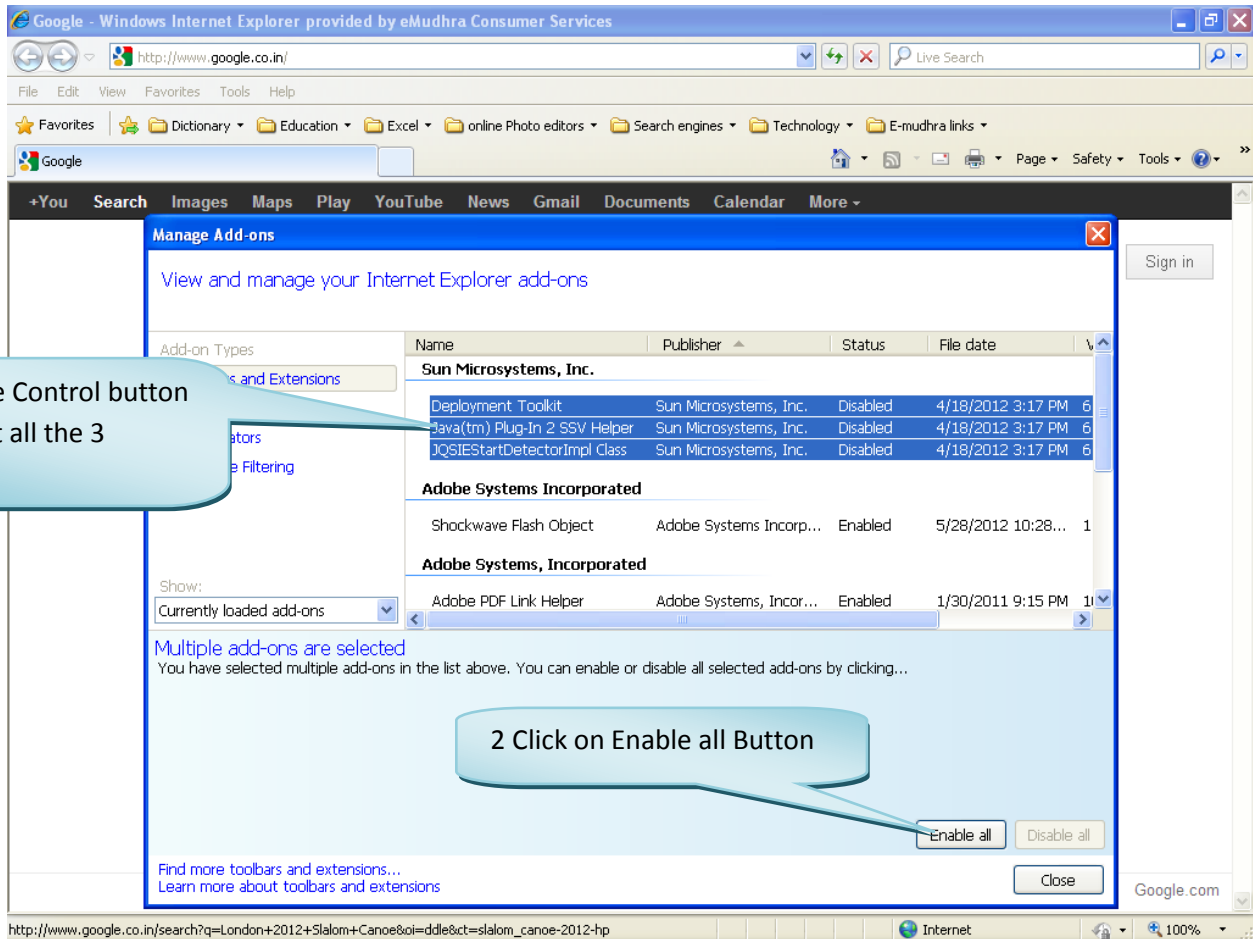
Google - Windows Internet Explorer provided by eMudhra Consumer Services

http://www.google.co.in/

Live Search

File Edit View Favorites Tools Help

Favorites Dictionary Education Excel online Photo editors Search engines Technology E-mudhra links

Google

Page Safety Tools

+You Search Images Maps Play YouTube News Gmail Documents Calendar More

Sign in

Manage Add-ons

View and manage your Internet Explorer add-ons

Add-on Types
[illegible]s and Extensions
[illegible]ators
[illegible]e Filtering

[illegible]e Control button
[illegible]t all the 3

| Name | Publisher | Status | File date | V |
|---|---|---|---|---|
| Sun Microsystems, Inc. | | | | |
| Deployment Toolkit | Sun Microsystems, Inc. | Disabled | 4/18/2012 3:17 PM | 6 |
| Java(tm) Plug-In 2 SSV Helper | Sun Microsystems, Inc. | Disabled | 4/18/2012 3:17 PM | 6 |
| JQSIEStartDetectorImpl Class | Sun Microsystems, Inc. | Disabled | 4/18/2012 3:17 PM | 6 |
| Adobe Systems Incorporated | | | | |
| Shockwave Flash Object | Adobe Systems Incorp... | Enabled | 5/28/2012 10:28... | 1 |
| Adobe Systems, Incorporated | | | | |
| Adobe PDF Link Helper | Adobe Systems, Incor... | Enabled | 1/30/2011 9:15 PM | 1 |

Show:
Currently loaded add-ons

Multiple add-ons are selected
You have selected multiple add-ons in the list above. You can enable or disable all selected add-ons by clicking...

2 Click on Enable all Button

Enable all Disable all

Find more toolbars and extensions...
Learn more about toolbars and extensions

Close

Google.com

http://www.google.co.in/search?q=London+2012+Slalom+Canoe&oi=ddle&ct=slalom_canoe-2012-hp

Internet 100%